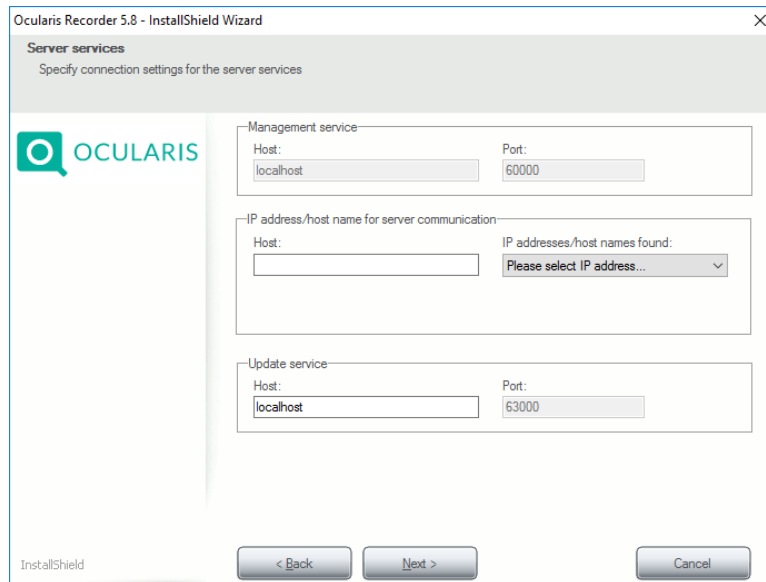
Ocularis Recorder 5.8 - InstallShield Wizard

Server services
Specify connection settings for the server services

OCULARIS

Management service
Host:
localhost
Port:
60000

IP address/host name for server communication
Host:
IP addresses/host names found:
Please select IP address...

Update service
Host:
localhost
Port:
63000

InstallShield

< Back
Next >
Cancel